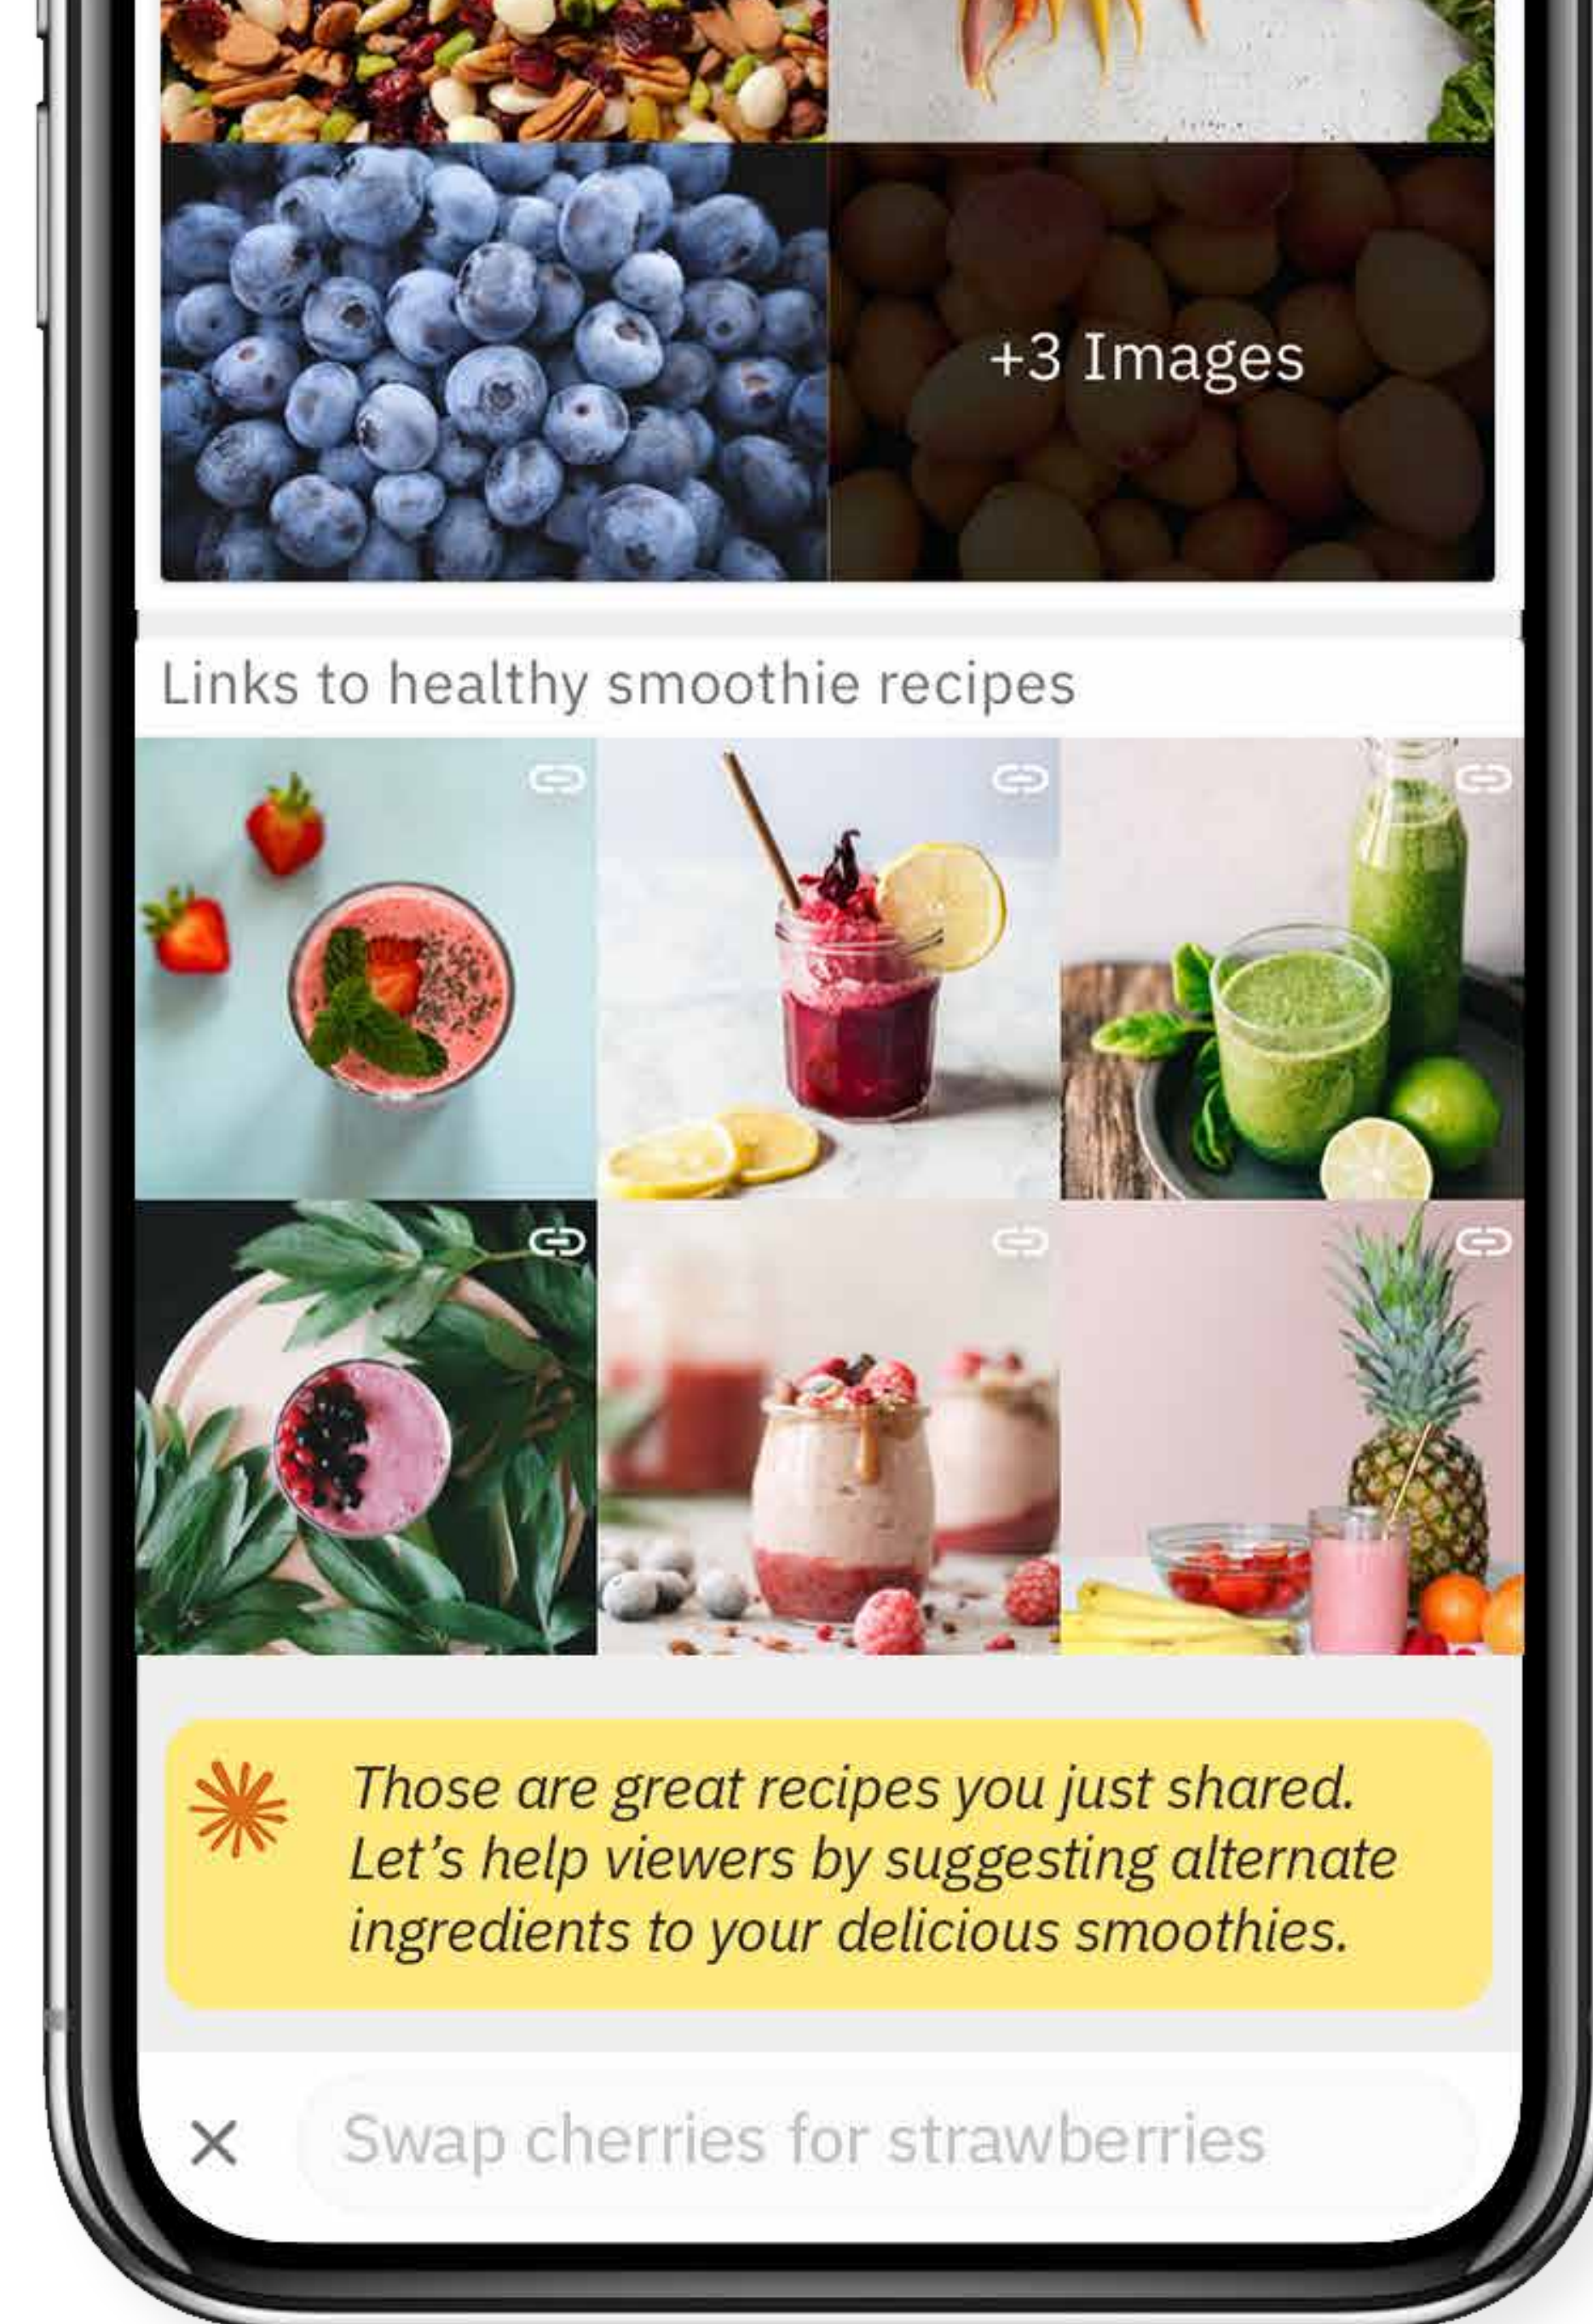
+3 Images

Links to healthy smoothie recipes

Those are great recipes you just shared. Let's help viewers by suggesting alternate ingredients to your delicious smoothies.

×

Swap cherries for strawberries